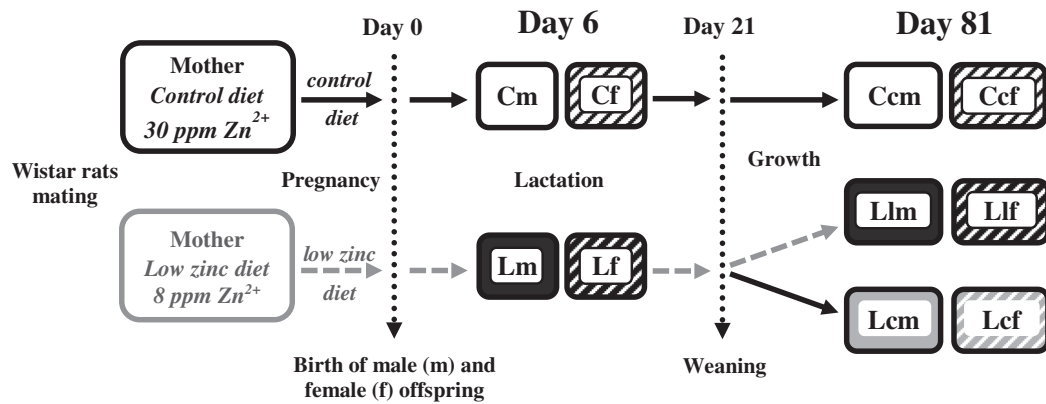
Day 0

Day 6

Day 21

Day 81

Mother
Control diet
30 ppm $Zn^{2+}$

control diet

Cm

Cf

Ccm

Ccf

Wistar rats mating

Pregnancy

Lactation

Growth

Llm

Llf

Mother
Low zinc diet
8 ppm $Zn^{2+}$

low zinc diet

Lm

Lf

Lcm

Lcf

Birth of male (m) and female (f) offspring

Weaning